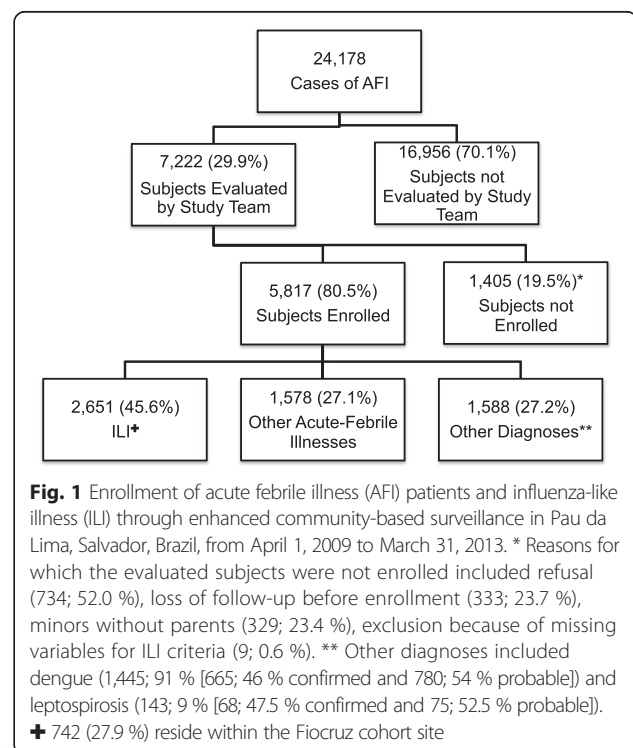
24,178
Cases of AFI

7,222 (29.9%)
Subjects Evaluated by Study Team

16,956 (70.1%)
Subjects not Evaluated by Study Team

5,817 (80.5%)
Subjects Enrolled

1,405 (19.5%)*
Subjects not Enrolled

2,651 (45.6%)
ILI✚

1,578 (27.1%)
Other Acute-Febrile Illnesses

1,588 (27.2%)
Other Diagnoses**

**Fig. 1** Enrollment of acute febrile illness (AFI) patients and influenza-like illness (ILI) through enhanced community-based surveillance in Pau da Lima, Salvador, Brazil, from April 1, 2009 to March 31, 2013. * Reasons for which the evaluated subjects were not enrolled included refusal (734; 52.0 %), loss of follow-up before enrollment (333; 23.7 %), minors without parents (329; 23.4 %), exclusion because of missing variables for ILI criteria (9; 0.6 %). ** Other diagnoses included dengue (1,445; 91 % [665; 46 % confirmed and 780; 54 % probable]) and leptospirosis (143; 9 % [68; 47.5 % confirmed and 75; 52.5 % probable]). ✚ 742 (27.9 %) reside within the Fiocruz cohort site